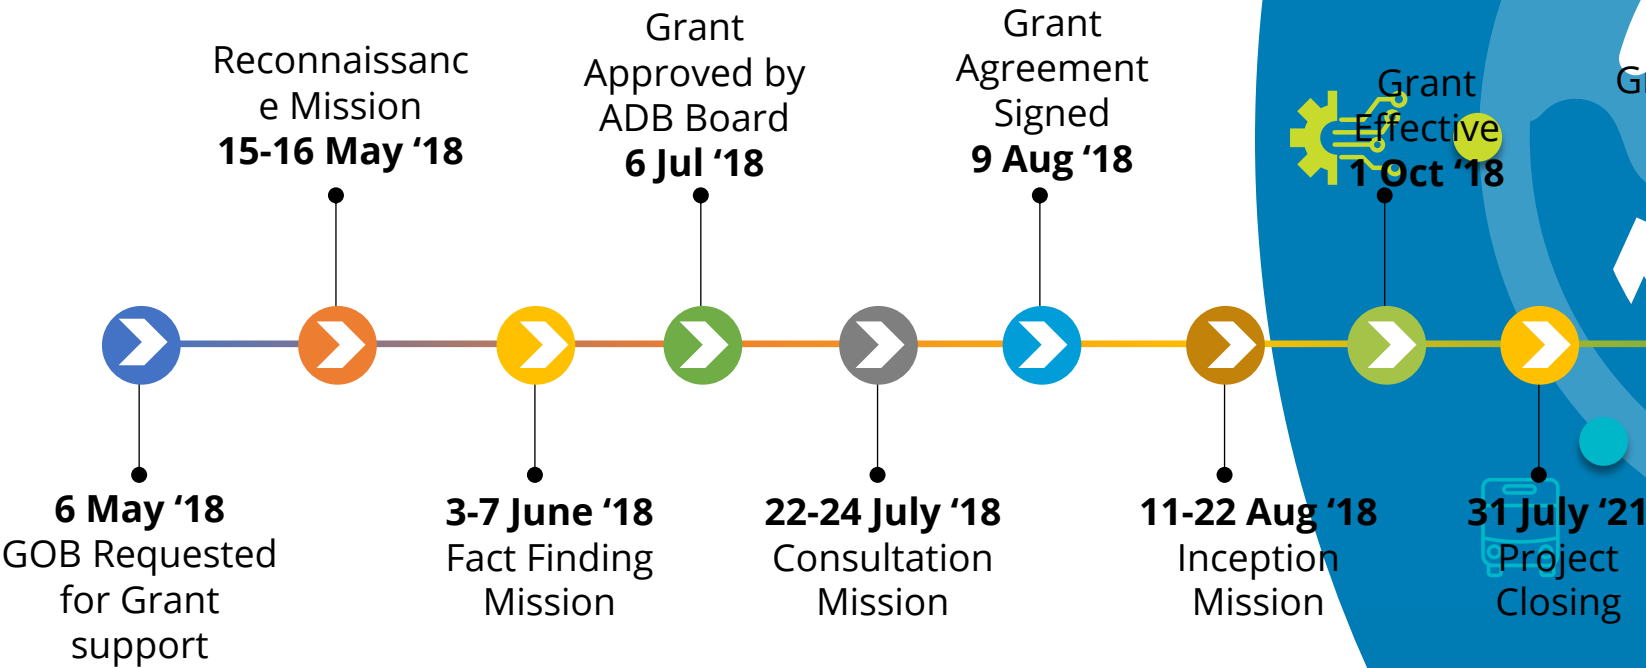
Reconnaissance Mission
**15-16 May '18**

Grant Approved by ADB Board
**6 Jul '18**

Grant Agreement Signed
**9 Aug '18**

Grant Effective
**1 Oct '18**

Gr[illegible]

**6 May '18**
GOB Requested for Grant support

**3-7 June '18**
Fact Finding Mission

**22-24 July '18**
Consultation Mission

**11-22 Aug '18**
Inception Mission

**31 July '21**
Project Closing